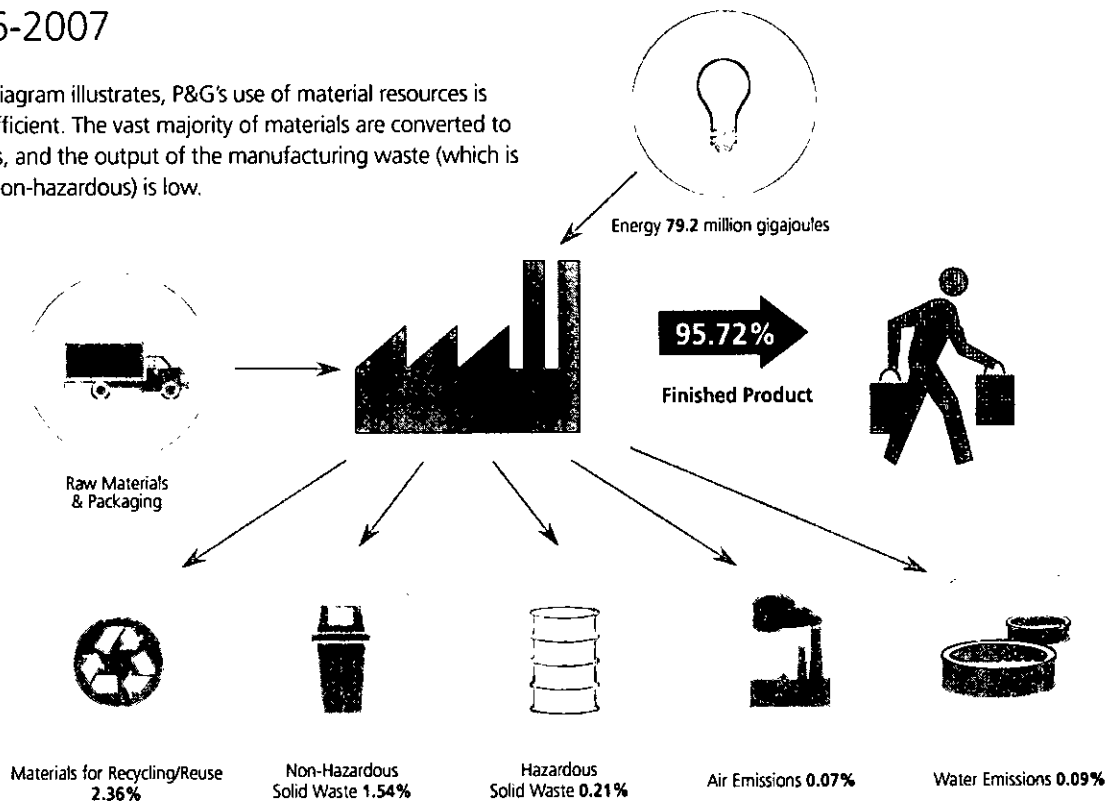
6-2007

iagram illustrates, P&G's use of material resources is fficient. The vast majority of materials are converted to s, and the output of the manufacturing waste (which is on-hazardous) is low.

Energy 79.2 million gigajoules

Raw Materials & Packaging

95.72%

Finished Product

Materials for Recycling/Reuse 2.36%

Non-Hazardous Solid Waste 1.54%

Hazardous Solid Waste 0.21%

Air Emissions 0.07%

Water Emissions 0.09%